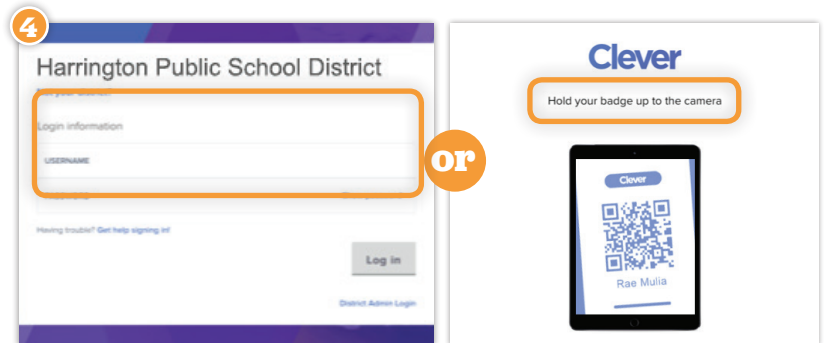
4

Harrington Public School District

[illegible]

Login information

USERNAME

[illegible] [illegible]

Having trouble? Get help signing in!

Log in

District Admin Login

or

Clever

Hold your badge up to the camera

Clever

Rae Mulia